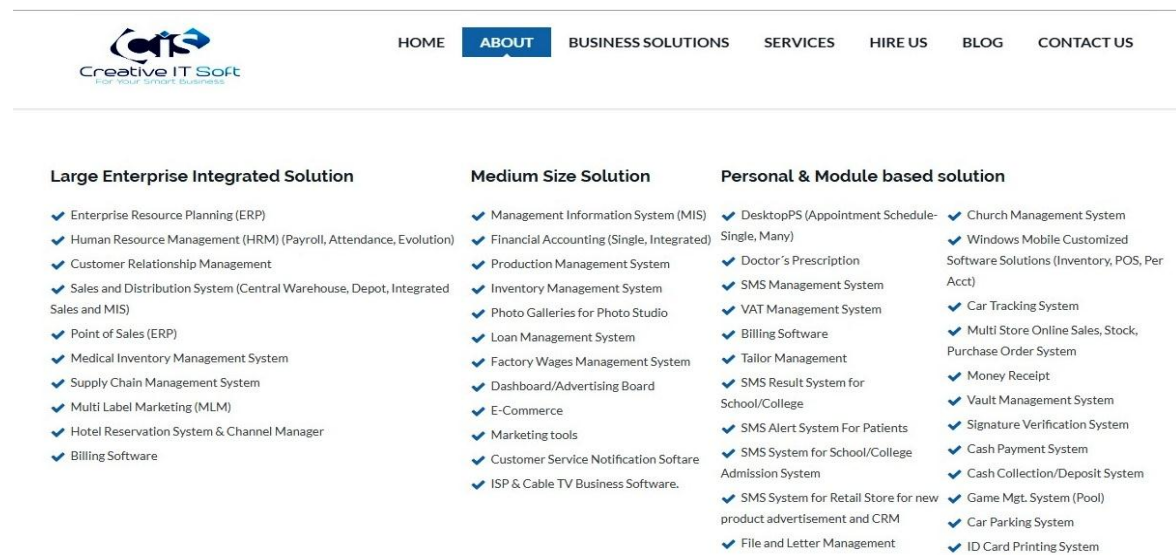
CIS
Creative IT Soft
For Your Smart Business

HOME ABOUT BUSINESS SOLUTIONS SERVICES HIRE US BLOG CONTACT US

Large Enterprise Integrated Solution

Enterprise Resource Planning (ERP)
Human Resource Management (HRM) (Payroll, Attendance, Evolution)
Customer Relationship Management
Sales and Distribution System (Central Warehouse, Depot, Integrated Sales and MIS)
Point of Sales (ERP)
Medical Inventory Management System
Supply Chain Management System
Multi Label Marketing (MLM)
Hotel Reservation System & Channel Manager
Billing Software

Medium Size Solution

Management Information System (MIS)
Financial Accounting (Single, Integrated)
Production Management System
Inventory Management System
Photo Galleries for Photo Studio
Loan Management System
Factory Wages Management System
Dashboard/Advertising Board
E-Commerce
Marketing tools
Customer Service Notification Softare
ISP & Cable TV Business Software.

Personal & Module based solution

DesktopPS (Appointment Schedule-Single, Many)
Doctor´s Prescription
SMS Management System
VAT Management System
Billing Software
Tailor Management
SMS Result System for School/College
SMS Alert System For Patients
SMS System for School/College Admission System
SMS System for Retail Store for new product advertisement and CRM
File and Letter Management

Church Management System
Windows Mobile Customized Software Solutions (Inventory, POS, Per Acct)
Car Tracking System
Multi Store Online Sales, Stock, Purchase Order System
Money Receipt
Vault Management System
Signature Verification System
Cash Payment System
Cash Collection/Deposit System
Game Mgt. System (Pool)
Car Parking System
ID Card Printing System